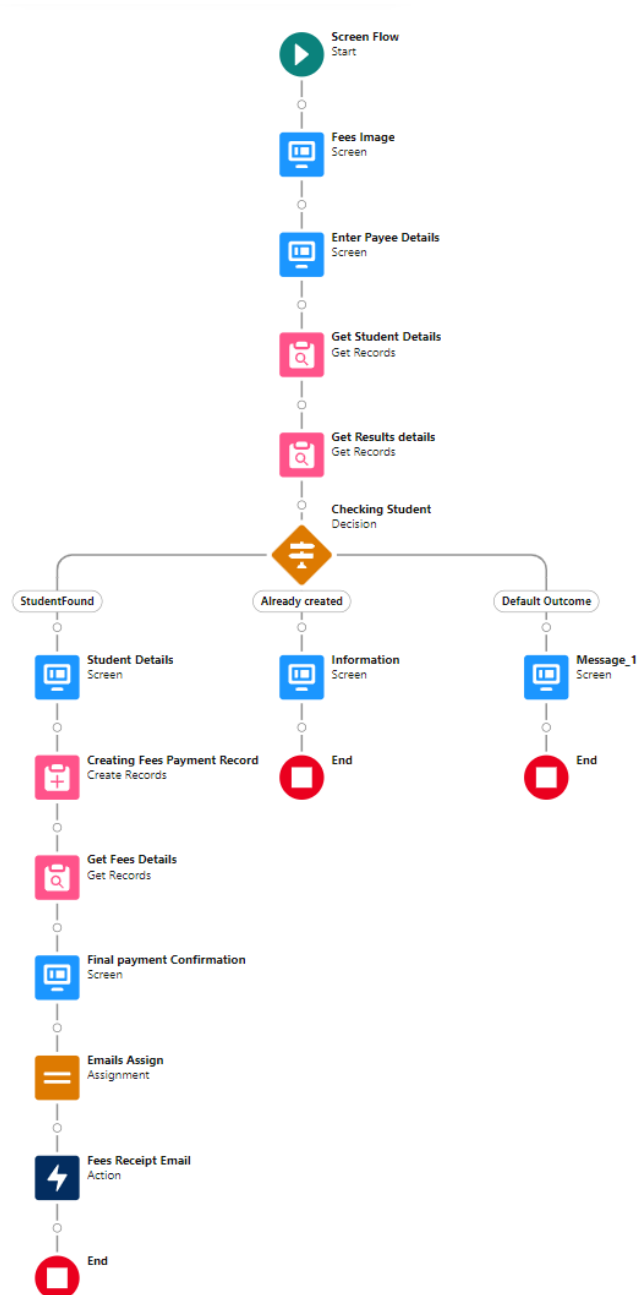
Screen Flow
Start

Fees Image
Screen

Enter Payee Details
Screen

Get Student Details
Get Records

Get Results details
Get Records

Checking Student
Decision

StudentFound

Already created

Default Outcome

Student Details
Screen

Creating Fees Payment Record
Create Records

Get Fees Details
Get Records

Final payment Confirmation
Screen

Emails Assign
Assignment

Fees Receipt Email
Action

End

Information
Screen

End

Message_1
Screen

End